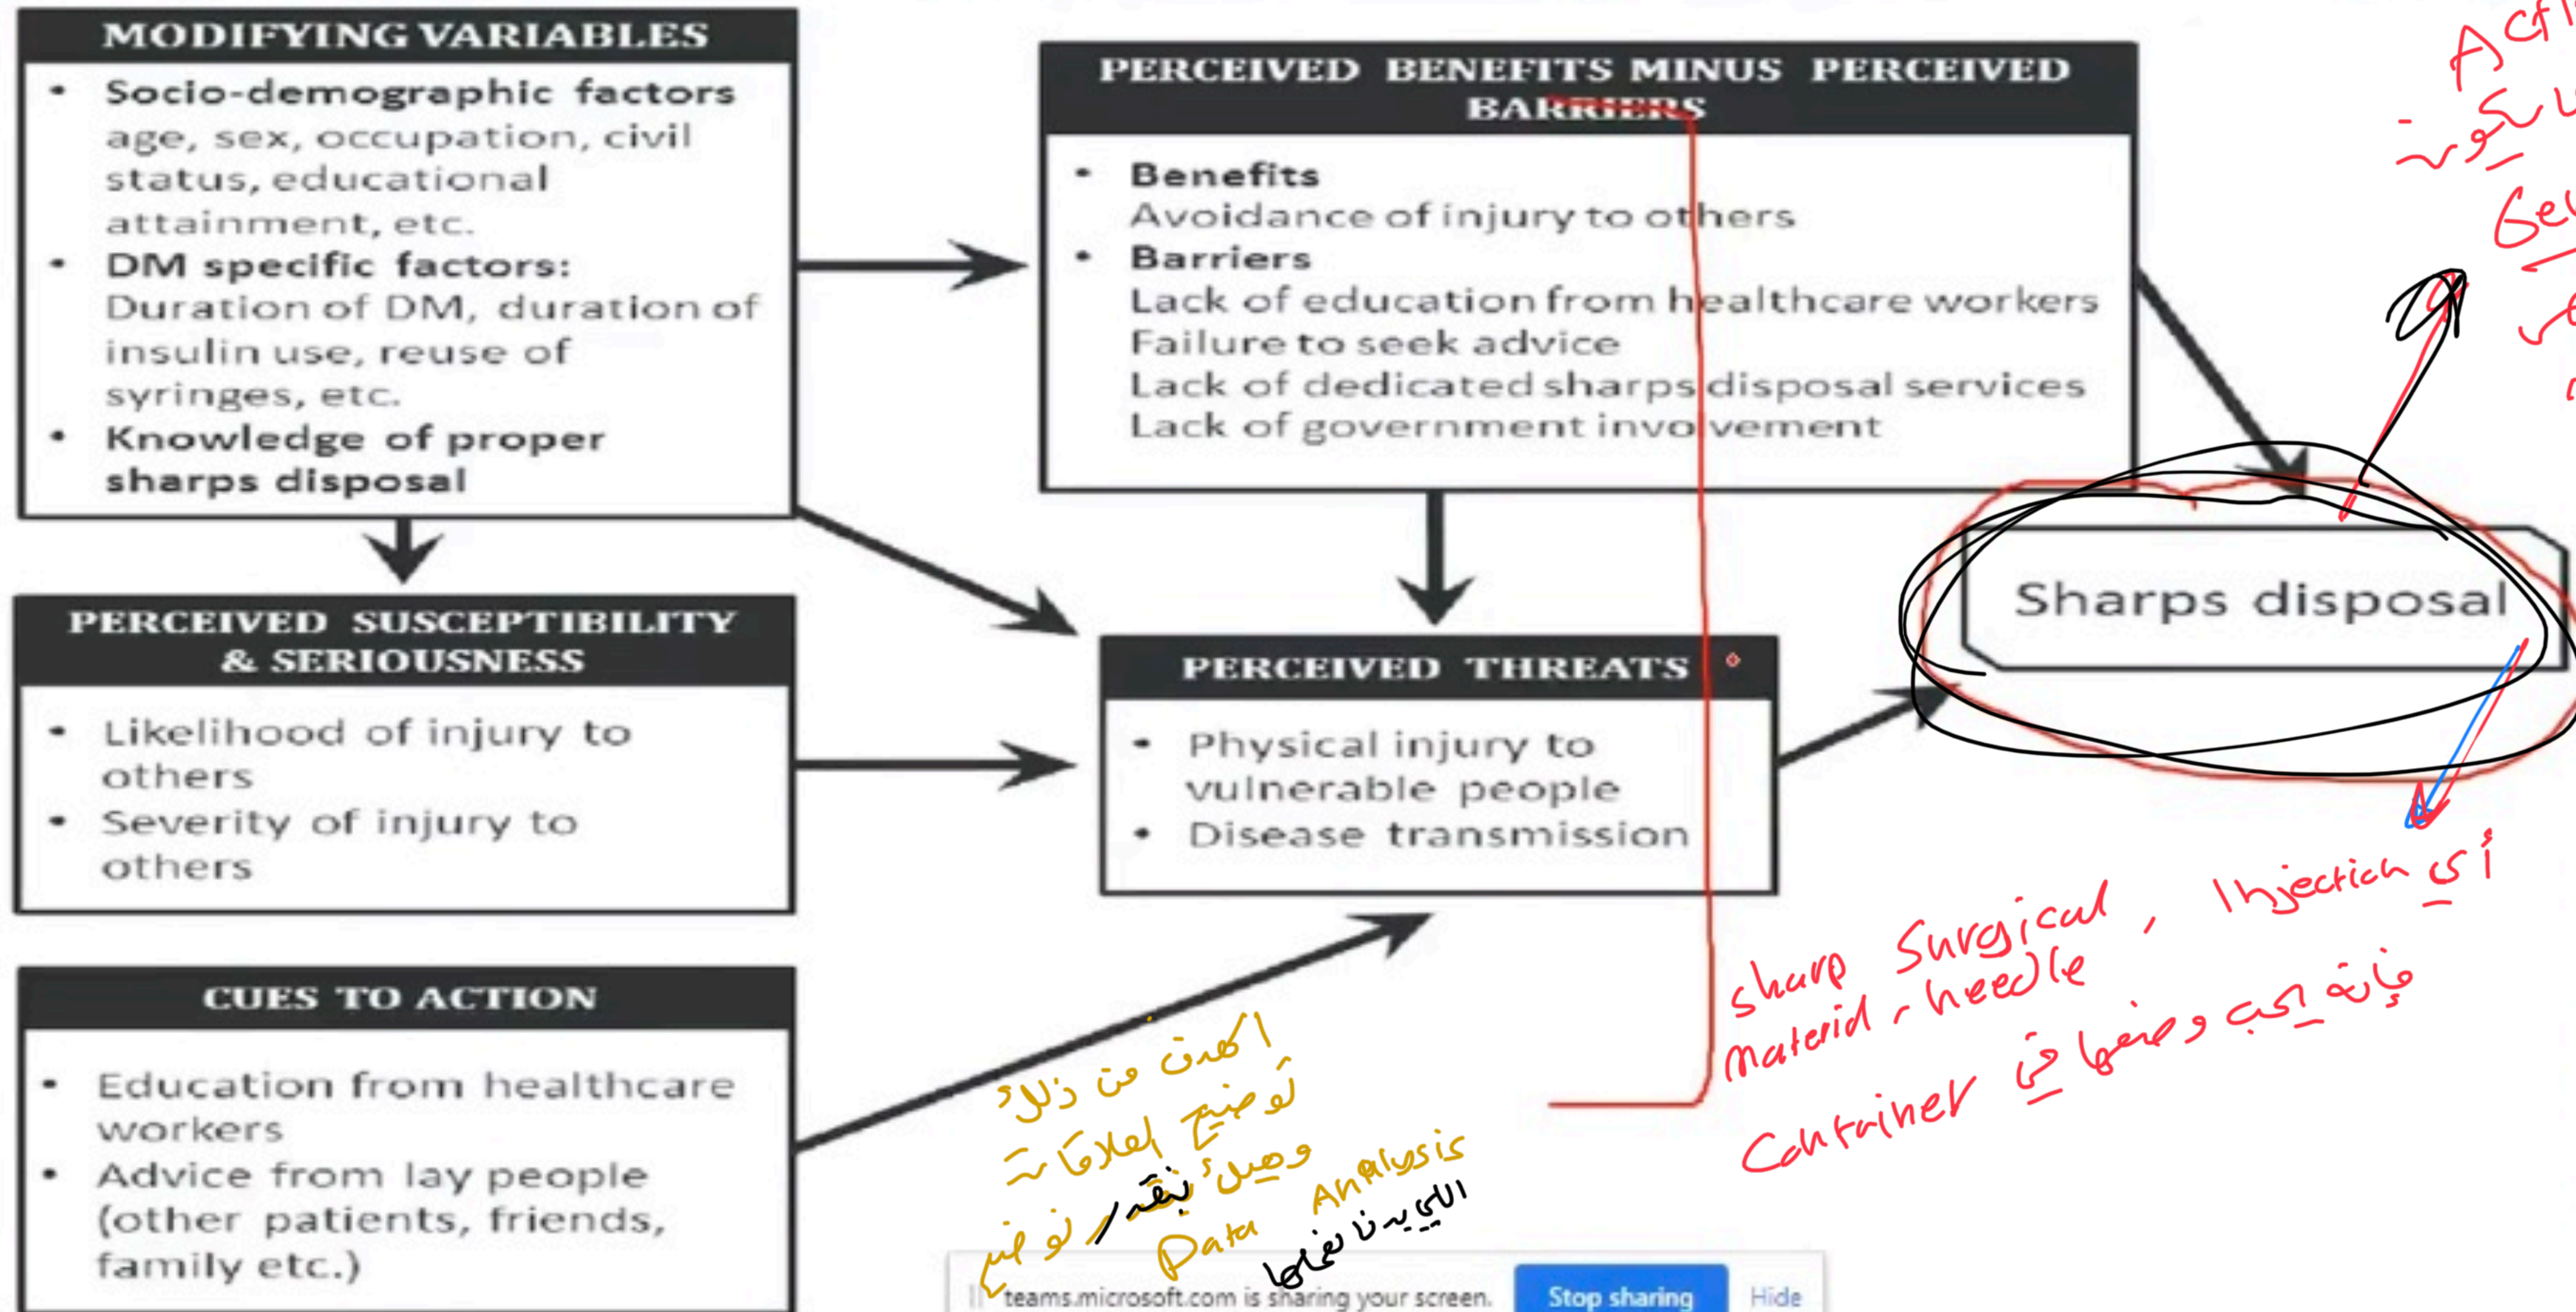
MODIFYING VARIABLES

• Socio-demographic factors age, sex, occupation, civil status, educational attainment, etc.
• DM specific factors: Duration of DM, duration of insulin use, reuse of syringes, etc.
• Knowledge of proper sharps disposal

PERCEIVED BENEFITS MINUS PERCEIVED BARRIERS

• Benefits
Avoidance of injury to others
• Barriers
Lack of education from healthcare workers
Failure to seek advice
Lack of dedicated sharps disposal services
Lack of government involvement

PERCEIVED SUSCEPTIBILITY & SERIOUSNESS

• Likelihood of injury to others
• Severity of injury to others

PERCEIVED THREATS

• Physical injury to vulnerable people
• Disease transmission

Sharps disposal

CUES TO ACTION

• Education from healthcare workers
• Advice from lay people (other patients, friends, family etc.)

Acti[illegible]
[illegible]
Ge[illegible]

sharp Surgical material, needle, Injection أي
مادة يجب وضعها في Container

الهدف من ذلك توضيح العلاقات وصيل نقدر نوضح Data Analysis اللي بدنا نعملها

teams.microsoft.com is sharing your screen. Stop sharing Hide